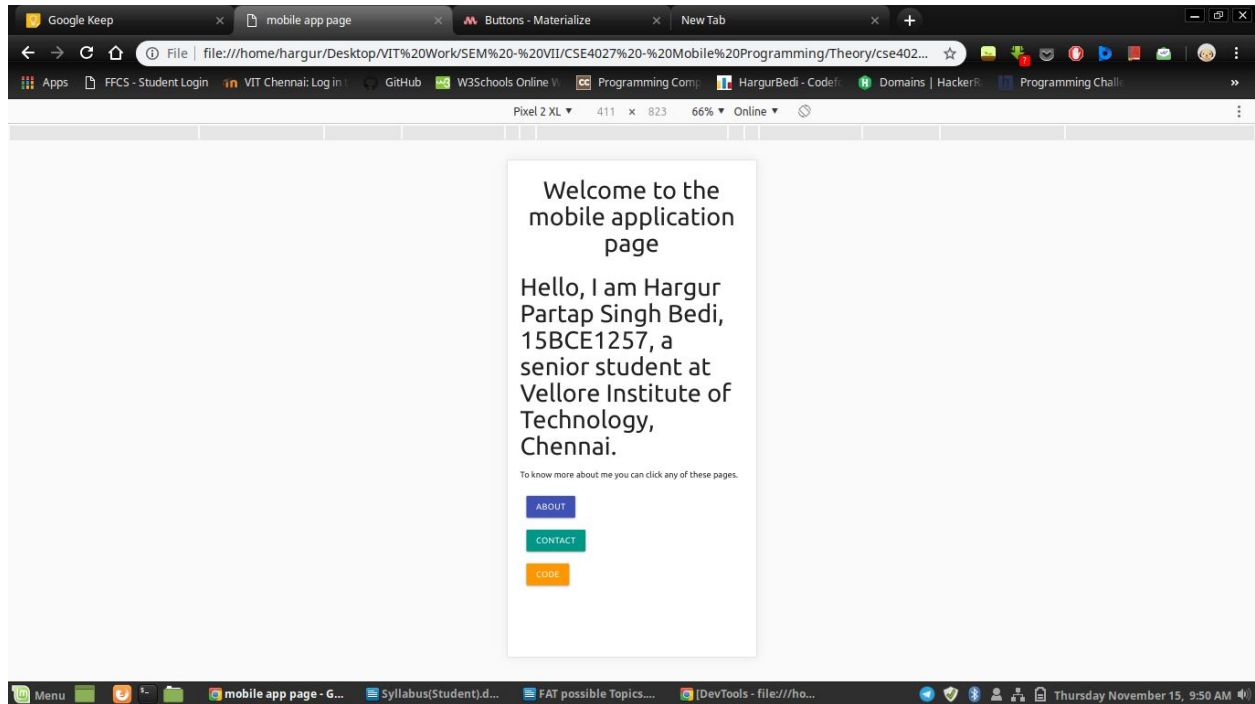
Google Keep
mobile app page
Buttons - Materialize
New Tab

File | file:///home/hargur/Desktop/VIT%20Work/SEM%20-%20VII/CSE4027%20-%20Mobile%20Programming/Theory/cse402...

Apps FFCS - Student Login VIT Chennai: Log in GitHub W3Schools Online W Programming Comp HargurBedi - Codef Domains | HackerR Programming Chall »

Pixel 2 XL ▼ 411 × 823 66% ▼ Online ▼

Welcome to the mobile application page

Hello, I am Hargur Partap Singh Bedi, 15BCE1257, a senior student at Vellore Institute of Technology, Chennai.

To know more about me you can click any of these pages.

ABOUT

CONTACT

CODE

Menu mobile app page - G... Syllabus(Student).d... FAT possible Topics.... [DevTools - file:///ho... Thursday November 15, 9:50 AM